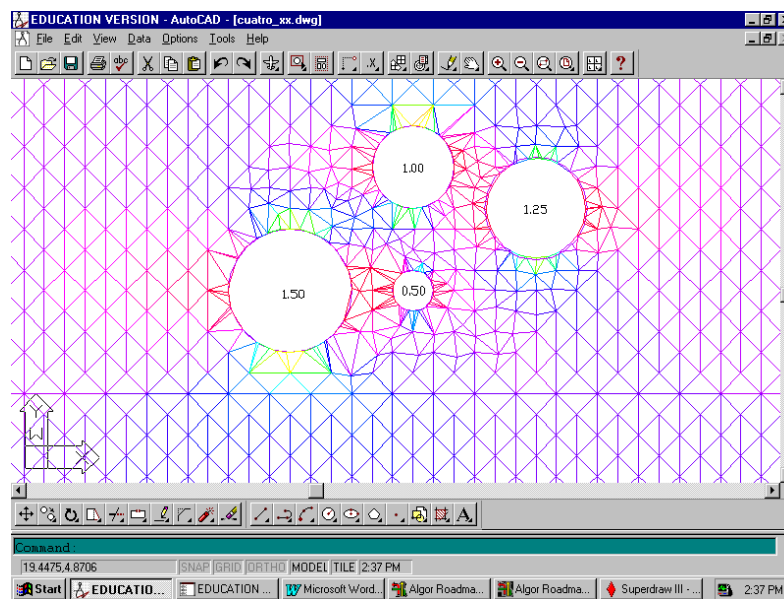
EDUCATION VERSION - AutoCAD - [cuatro_xx.dwg]

File Edit View Data Options Tools Help

1.00

1.25

1.50

0.50

W

Command:

19.4475,4.8706 SNAP GRID ORTHO MODEL TILE 2:37 PM

Start EDUCATIO... EDUCATION ... Microsoft Word... Algor Roadma... Algor Roadma... Superdraw III - ... 2:37 PM